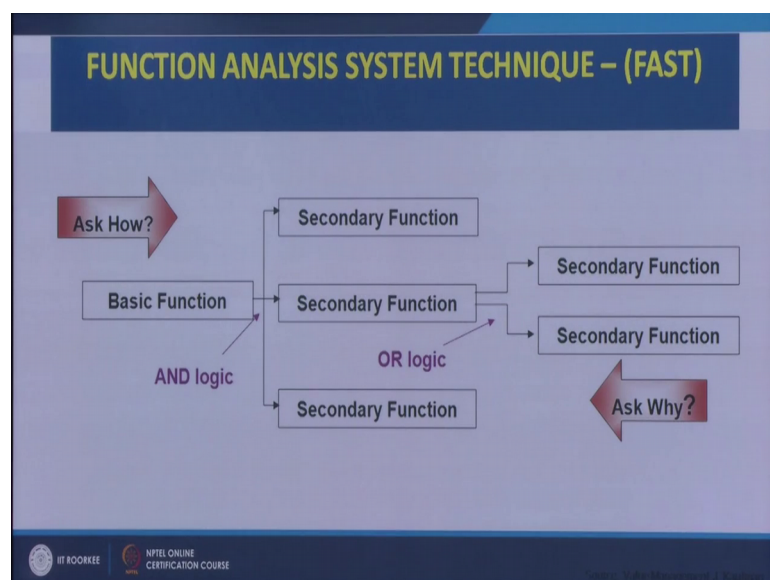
FUNCTION ANALYSIS SYSTEM TECHNIQUE – (FAST)

Ask How?

Basic Function

Secondary Function

Secondary Function

Secondary Function

Secondary Function

Secondary Function

AND logic

OR logic

Ask Why?

IIT ROORKEE

NPTEL ONLINE CERTIFICATION COURSE

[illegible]